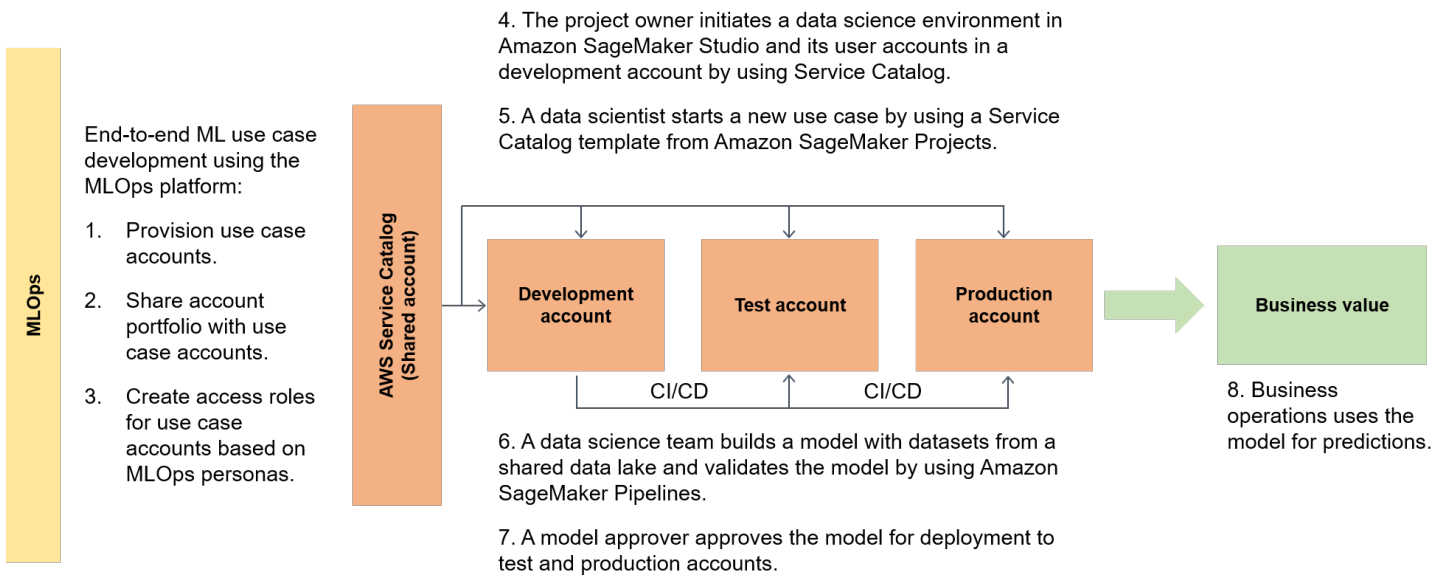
MLOps

End-to-end ML use case development using the MLOps platform:

1. Provision use case accounts.

2. Share account portfolio with use case accounts.

3. Create access roles for use case accounts based on MLOps personas.

AWS Service Catalog (Shared account)

4. The project owner initiates a data science environment in Amazon SageMaker Studio and its user accounts in a development account by using Service Catalog.

5. A data scientist starts a new use case by using a Service Catalog template from Amazon SageMaker Projects.

Development account

Test account

Production account

CI/CD

CI/CD

6. A data science team builds a model with datasets from a shared data lake and validates the model by using Amazon SageMaker Pipelines.

7. A model approver approves the model for deployment to test and production accounts.

Business value

8. Business operations uses the model for predictions.